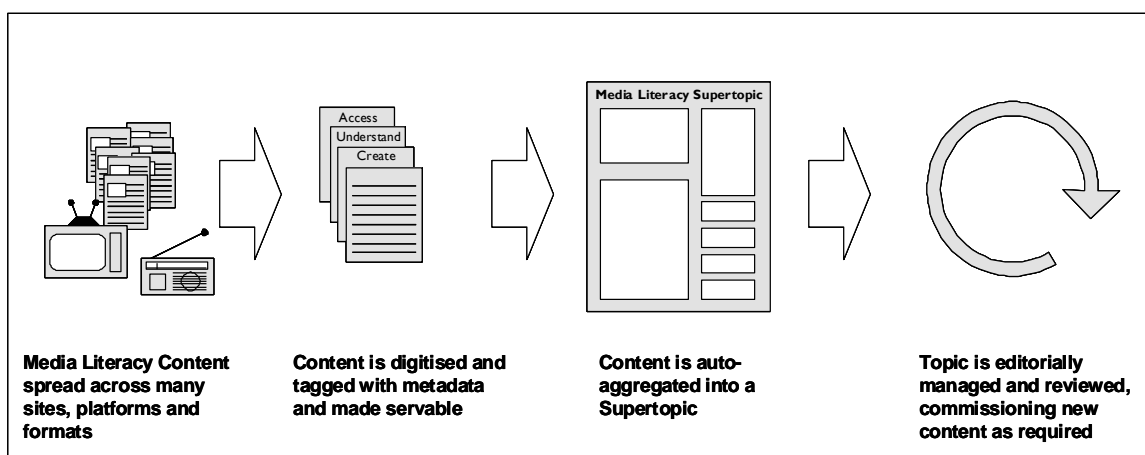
Access
Understand
Create

Media Literacy Supertopic

Media Literacy Content spread across many sites, platforms and formats

Content is digitised and tagged with metadata and made servable

Content is auto-aggregated into a Supertopic

Topic is editorially managed and reviewed, commissioning new content as required